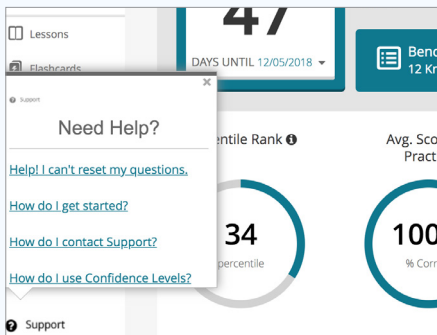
Lessons

Flashcards

47

DAYS UNTIL 12/05/2018

Benc
12 Kn

×

Support

Need Help?

Help! I can't reset my questions.

How do I get started?

How do I contact Support?

How do I use Confidence Levels?

entile Rank

34

percentile

Avg. Sco
Pract

100

% Corr

Support